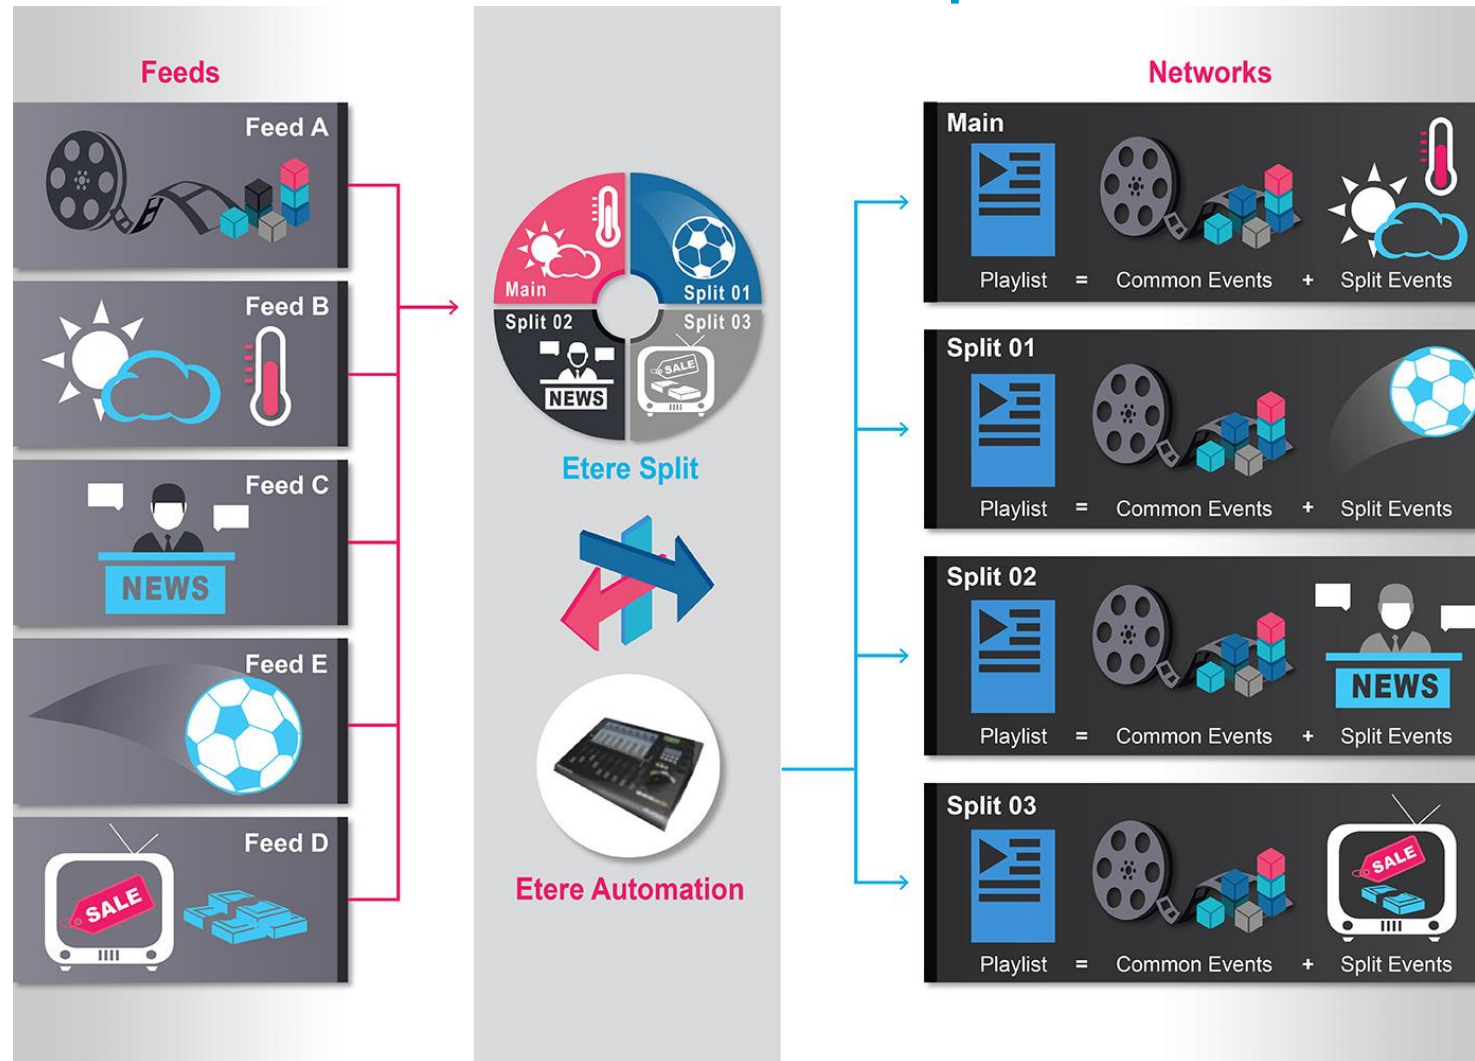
Feeds

Feed A

Feed B

Feed C

NEWS

Feed E

Feed D

SALE

Main

Split 01

Split 02

Split 03

NEWS

SALE

Etere Split

Etere Automation

Networks

Main

Playlist = Common Events + Split Events

Split 01

Playlist = Common Events + Split Events

Split 02

NEWS

Playlist = Common Events + Split Events

Split 03

SALE

Playlist = Common Events + Split Events